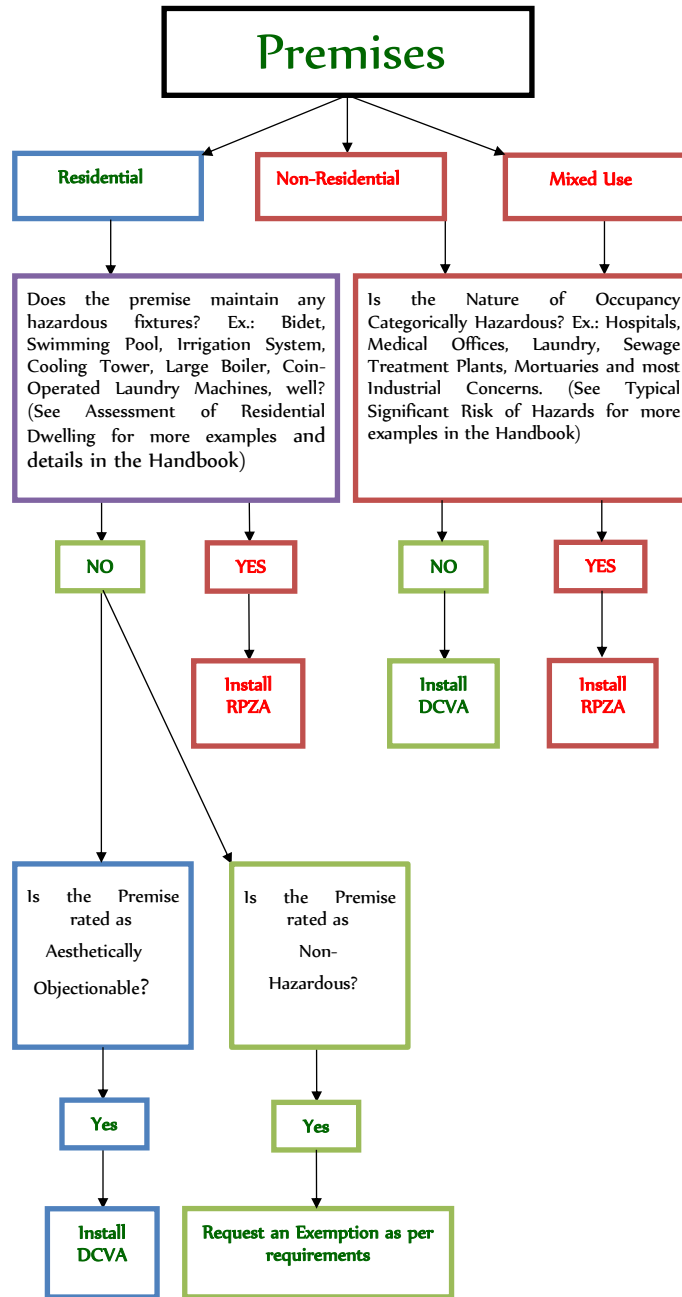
Premises

Residential

Non-Residential

Mixed Use

Does the premise maintain any hazardous fixtures? Ex.: Bidet, Swimming Pool, Irrigation System, Cooling Tower, Large Boiler, Coin-Operated Laundry Machines, well? (See Assessment of Residential Dwelling for more examples and details in the Handbook)

Is the Nature of Occupancy Categorically Hazardous? Ex.: Hospitals, Medical Offices, Laundry, Sewage Treatment Plants, Mortuaries and most Industrial Concerns. (See Typical Significant Risk of Hazards for more examples in the Handbook)

NO

YES

NO

YES

Install RPZA

Install DCVA

Install RPZA

Is the Premise rated as Aesthetically Objectionable?

Is the Premise rated as Non-Hazardous?

Yes

Yes

Install DCVA

Request an Exemption as per requirements